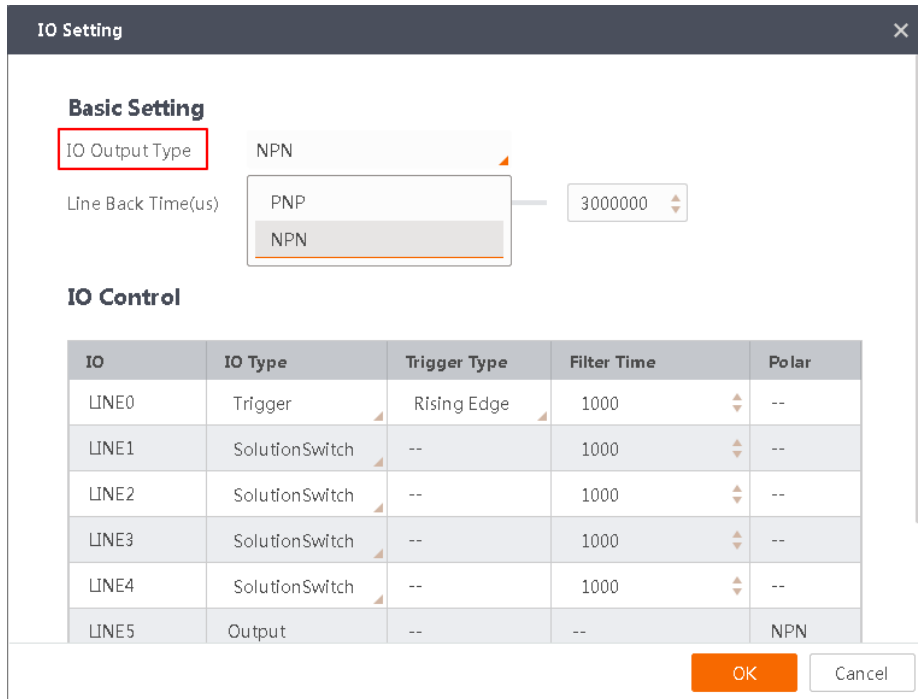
IO Setting

Basic Setting

IO Output Type NPN

Line Back Time(us) PNP NPN 3000000

IO Control

| IO | IO Type | Trigger Type | Filter Time | Polar |
|---|---|---|---|---|
| LINE0 | Trigger | Rising Edge | 1000 | -- |
| LINE1 | SolutionSwitch | -- | 1000 | -- |
| LINE2 | SolutionSwitch | -- | 1000 | -- |
| LINE3 | SolutionSwitch | -- | 1000 | -- |
| LINE4 | SolutionSwitch | -- | 1000 | -- |
| LINE5 | Output | -- | -- | NPN |

OK Cancel